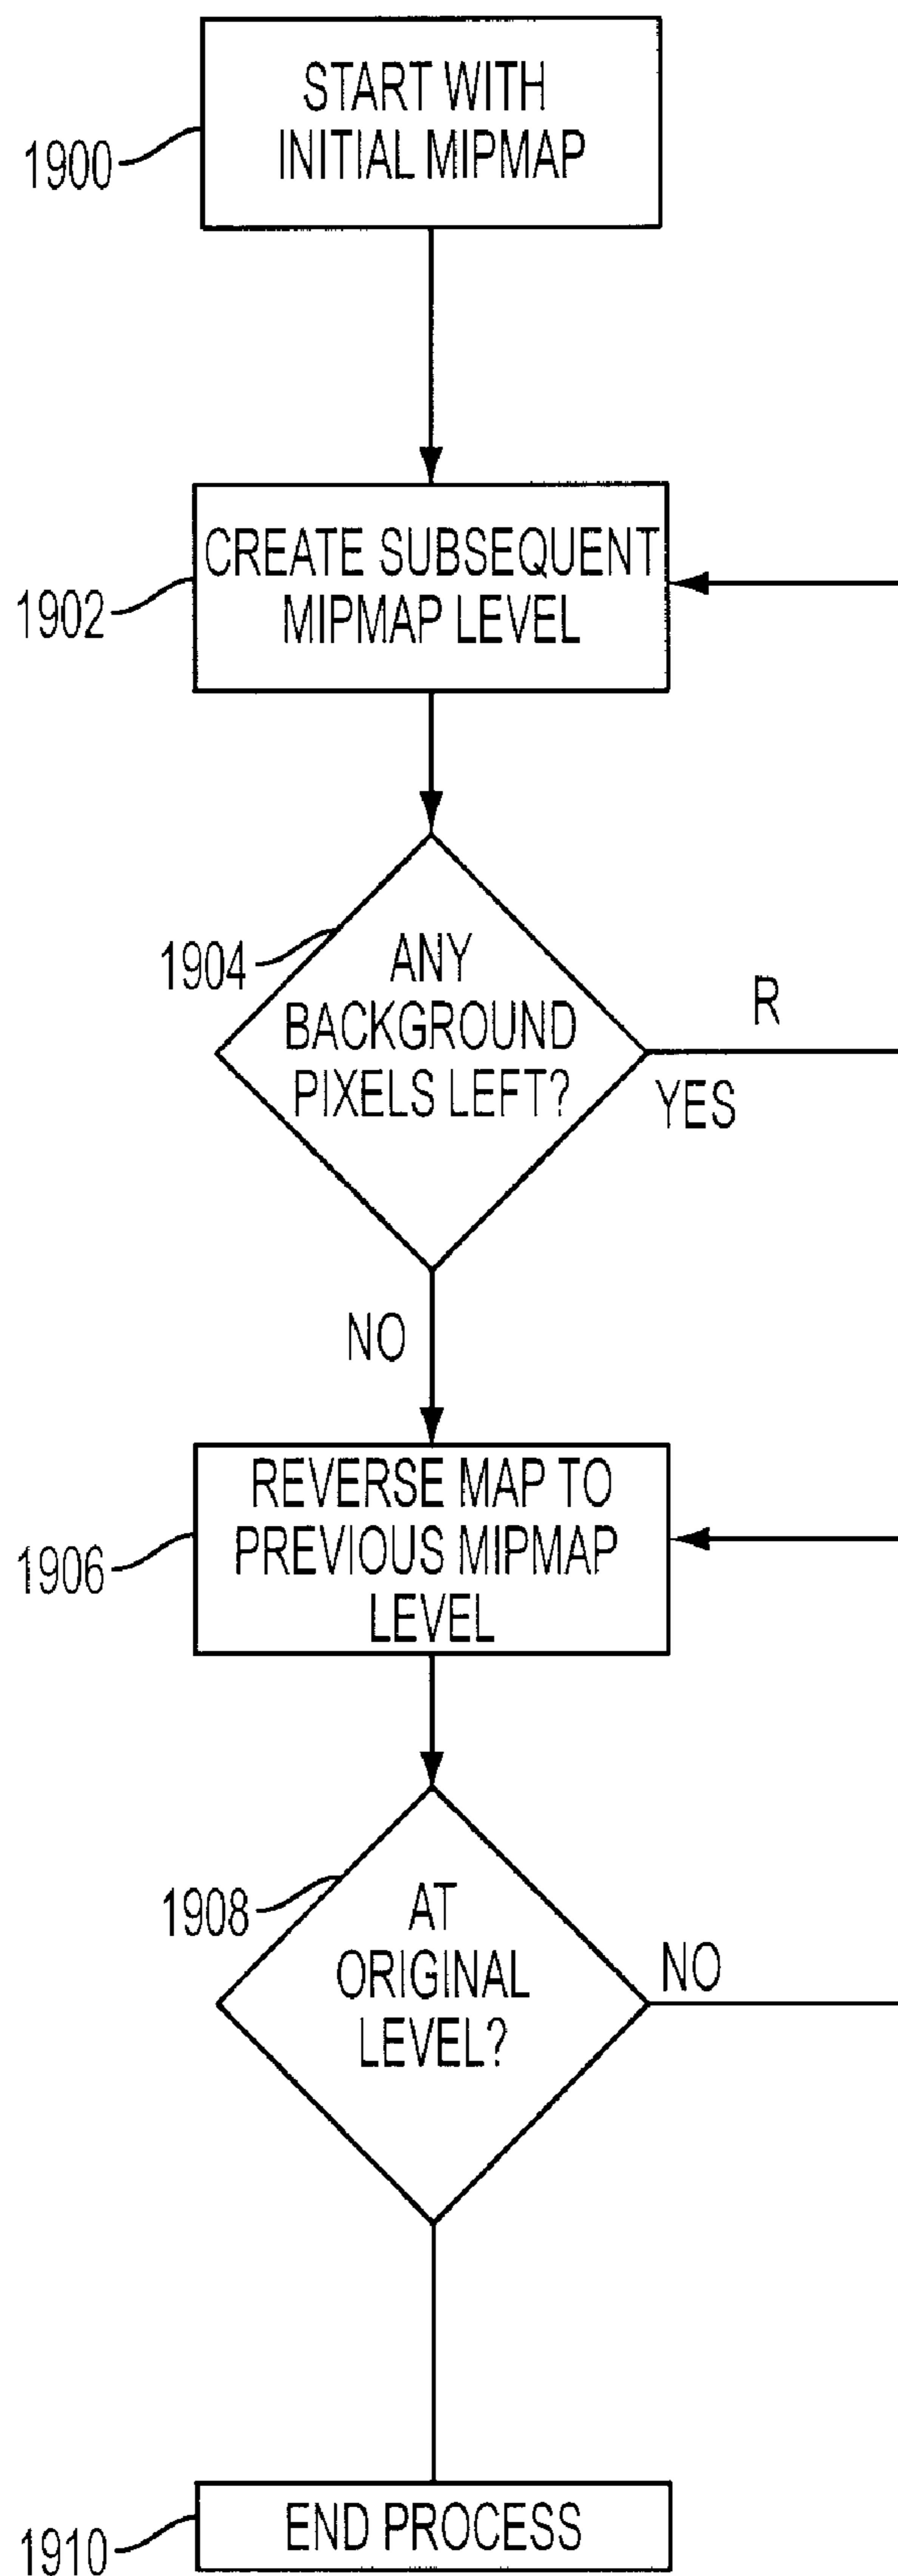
1900
START WITH INITIAL MIPMAP

1902
CREATE SUBSEQUENT MIPMAP LEVEL

1904
ANY BACKGROUND PIXELS LEFT?

R
YES

NO

1906
REVERSE MAP TO PREVIOUS MIPMAP LEVEL

1908
AT ORIGINAL LEVEL?

NO

1910
END PROCESS